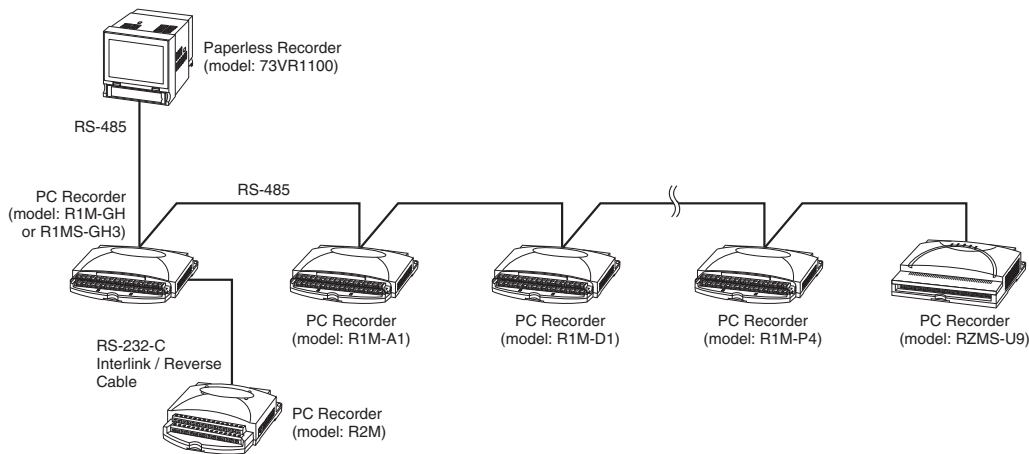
Paperless Recorder
(model: 73VR1100)

RS-485

PC Recorder
(model: R1M-GH
or R1MS-GH3)

RS-485

PC Recorder
(model: R1M-A1)

PC Recorder
(model: R1M-D1)

PC Recorder
(model: R1M-P4)

PC Recorder
(model: RZMS-U9)

RS-232-C
Interlink / Reverse
Cable

PC Recorder
(model: R2M)